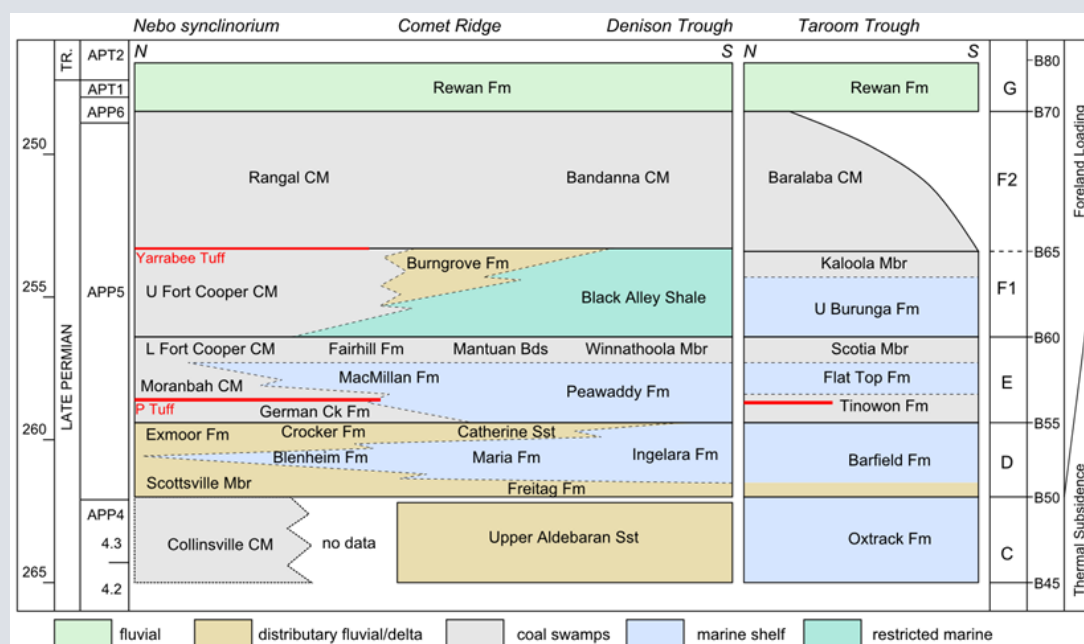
Nebo synclinorium Comet Ridge Denison Trough Taroom Trough

N S N S

TR. APT2 APT1 APP6

Rewan Fm

Rewan Fm

G

B80

B70

250

Rangal CM

Bandanna CM

Baralaba CM

F2

Foreland Loading

Yarrabee Tuff

Burngrove Fm

B65

Kaloola Mbr

255

APP5

U Fort Cooper CM

Black Alley Shale

U Burunga Fm

F1

LATE PERMIAN

B60

L Fort Cooper CM

Fairhill Fm

Mantuan Bds

Winnathoola Mbr

Scotia Mbr

Moranbah CM

MacMillan Fm

Flat Top Fm

E

Peawaddy Fm

P Tuff

German Ck Fm

Tinowon Fm

260

B55

Exmoor Fm

Crocker Fm

Catherine Sst

Blenheim Fm

Maria Fm

Ingelara Fm

Barfield Fm

D

Scottsville Mbr

Freitag Fm

B50

APP4

4.3

Collinsville CM

no data

Upper Aldebaran Sst

Oxtrack Fm

C

Thermal Subsidence

265

4.2

B45

fluvial

distributary fluvial/delta

coal swamps

marine shelf

restricted marine